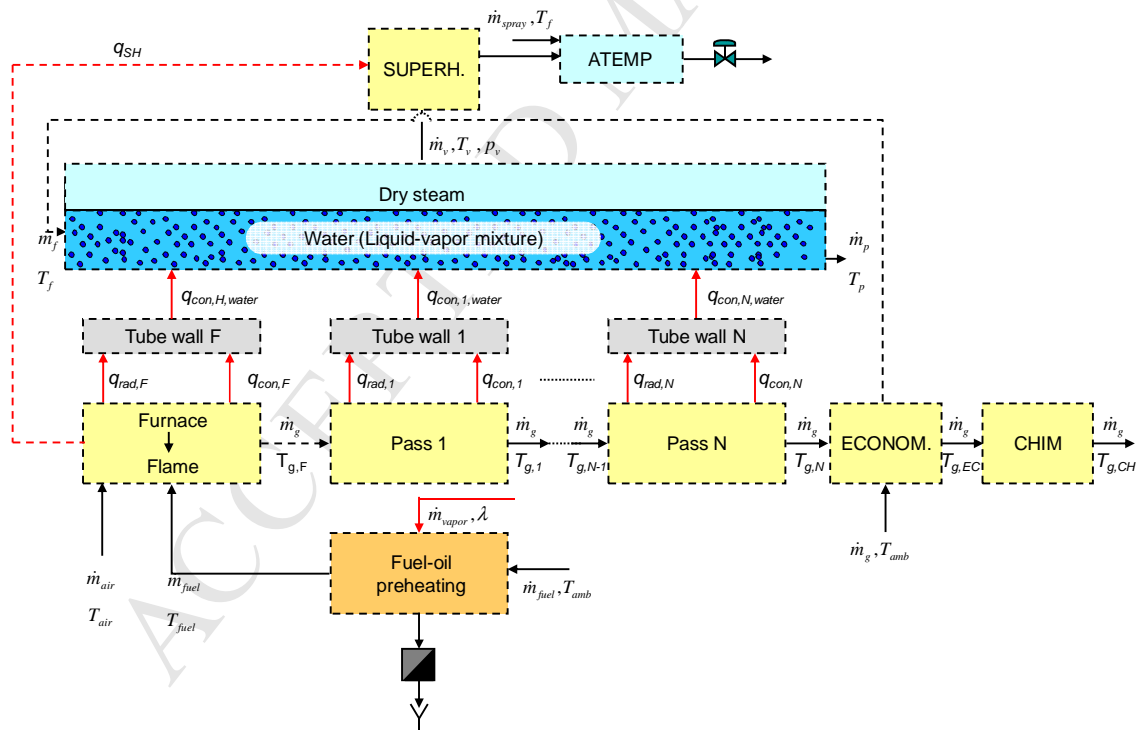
$q_{SH}$

SUPERH.

$\dot{m}_{spray}, T_f$

ATEMP

$\dot{m}_v, T_v, p_v$

Dry steam

Water (Liquid-vapor mixture)

$\dot{m}_f$

$T_f$

$\dot{m}_p$

$T_p$

$q_{con,H,water}$

$q_{con,1,water}$

$q_{con,N,water}$

Tube wall F

Tube wall 1

Tube wall N

$q_{rad,F}$

$q_{con,F}$

$q_{rad,1}$

$q_{con,1}$

$q_{rad,N}$

$q_{con,N}$

Furnace

Flame

$\dot{m}_g$

$T_{g,F}$

Pass 1

$\dot{m}_g$

$T_{g,1}$

$\dot{m}_g$

$T_{g,N-1}$

Pass N

$\dot{m}_g$

$T_{g,N}$

ECONOM.

$\dot{m}_g$

$T_{g,EC}$

CHIM

$\dot{m}_g$

$T_{g,CH}$

$\dot{m}_{vapor}, \lambda$

Fuel-oil preheating

$\dot{m}_{fuel}, T_{amb}$

$\dot{m}_g, T_{amb}$

$\dot{m}_{air}$

$T_{air}$

$\dot{m}_{fuel}$

$T_{fuel}$

ACCEPTED MANUSCRIPT